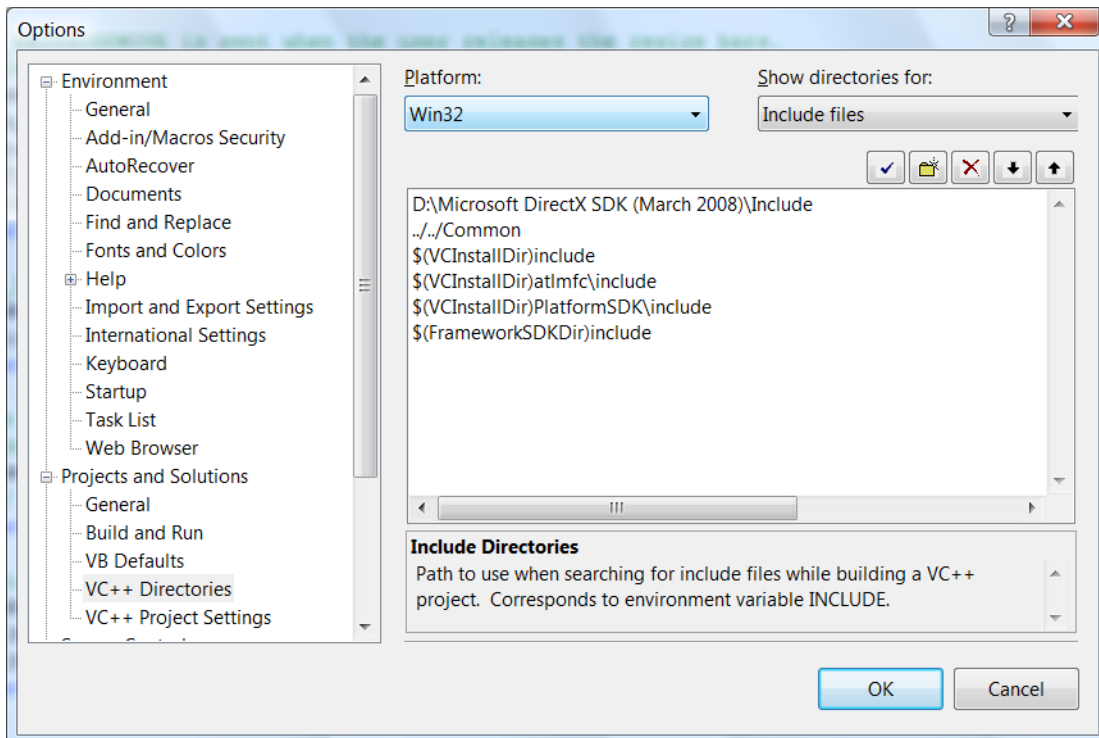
Options

Environment
General
Add-in/Macros Security
AutoRecover
Documents
Find and Replace
Fonts and Colors
Help
Import and Export Settings
International Settings
Keyboard
Startup
Task List
Web Browser
Projects and Solutions
General
Build and Run
VB Defaults
VC++ Directories
VC++ Project Settings
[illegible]

Platform:
Win32

Show directories for:
Include files

D:\Microsoft DirectX SDK (March 2008)\Include
../../Common
$(VCInstallDir)include
$(VCInstallDir)atlmfc\include
$(VCInstallDir)PlatformSDK\include
$(FrameworkSDKDir)include

Include Directories
Path to use when searching for include files while building a VC++ project. Corresponds to environment variable INCLUDE.

OK
Cancel